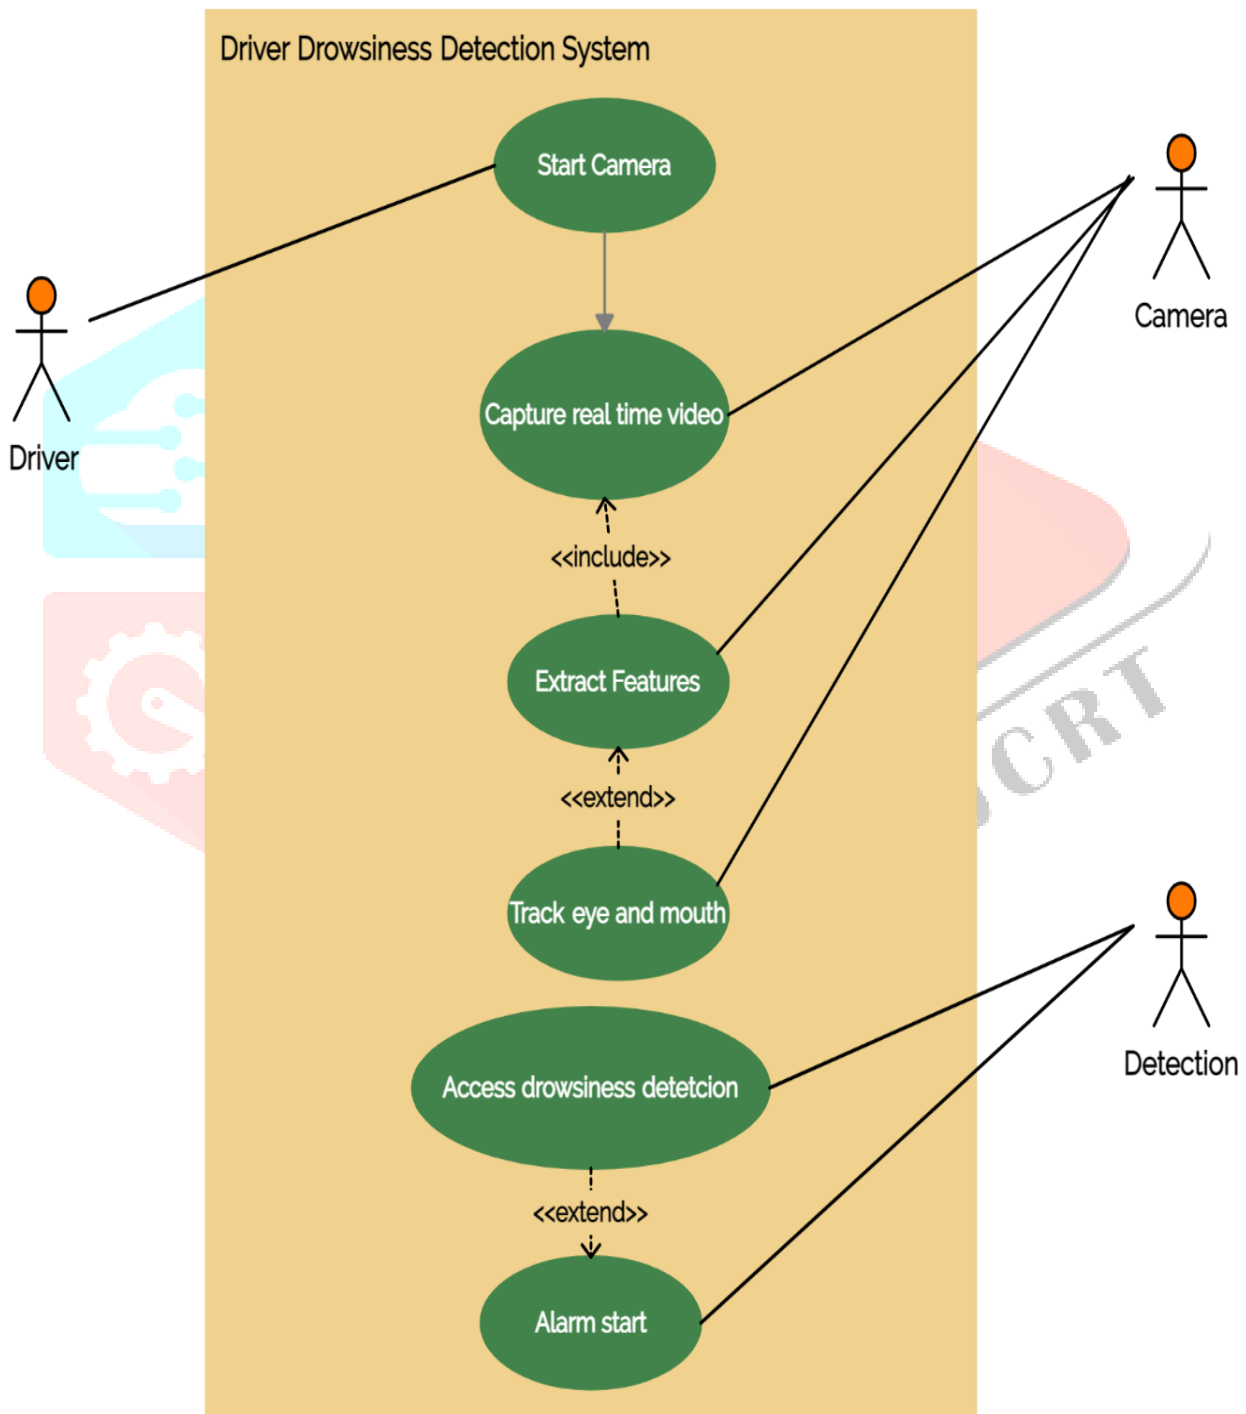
Driver Drowsiness Detection System

Start Camera

Driver

Camera

Capture real time video

<<include>>

Extract Features

<<extend>>

Track eye and mouth

Access drowsiness detetcion

Detection

<<extend>>

Alarm start

JCRT